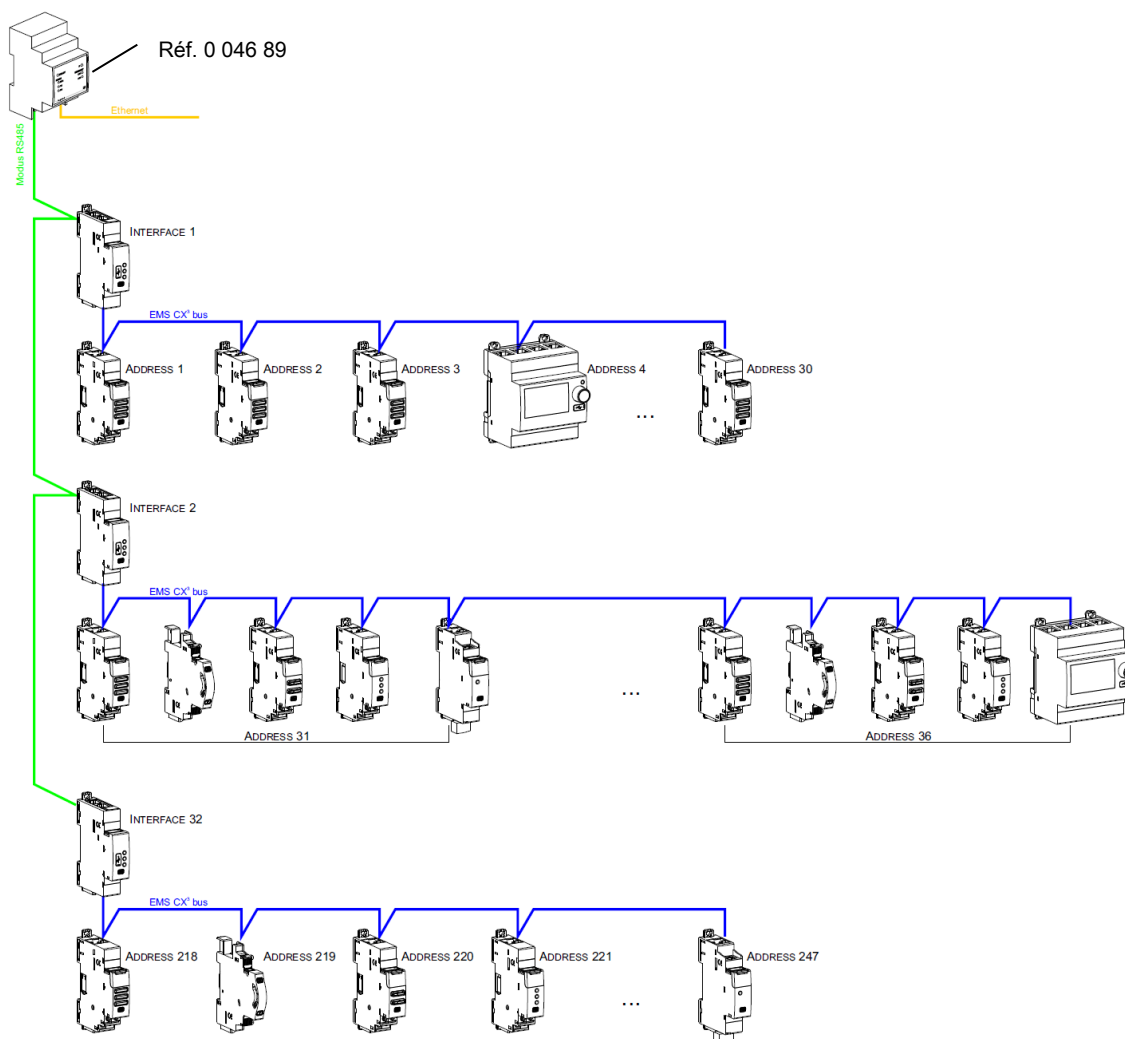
Réf. 0 046 89

Ethernet

Modus RS485

INTERFACE 1

EMS CX³ bus

ADDRESS 1

ADDRESS 2

ADDRESS 3

ADDRESS 4

...

ADDRESS 30

INTERFACE 2

EMS CX³ bus

...

ADDRESS 31

ADDRESS 36

INTERFACE 32

EMS CX³ bus

ADDRESS 218

ADDRESS 219

ADDRESS 220

ADDRESS 221

...

ADDRESS 247